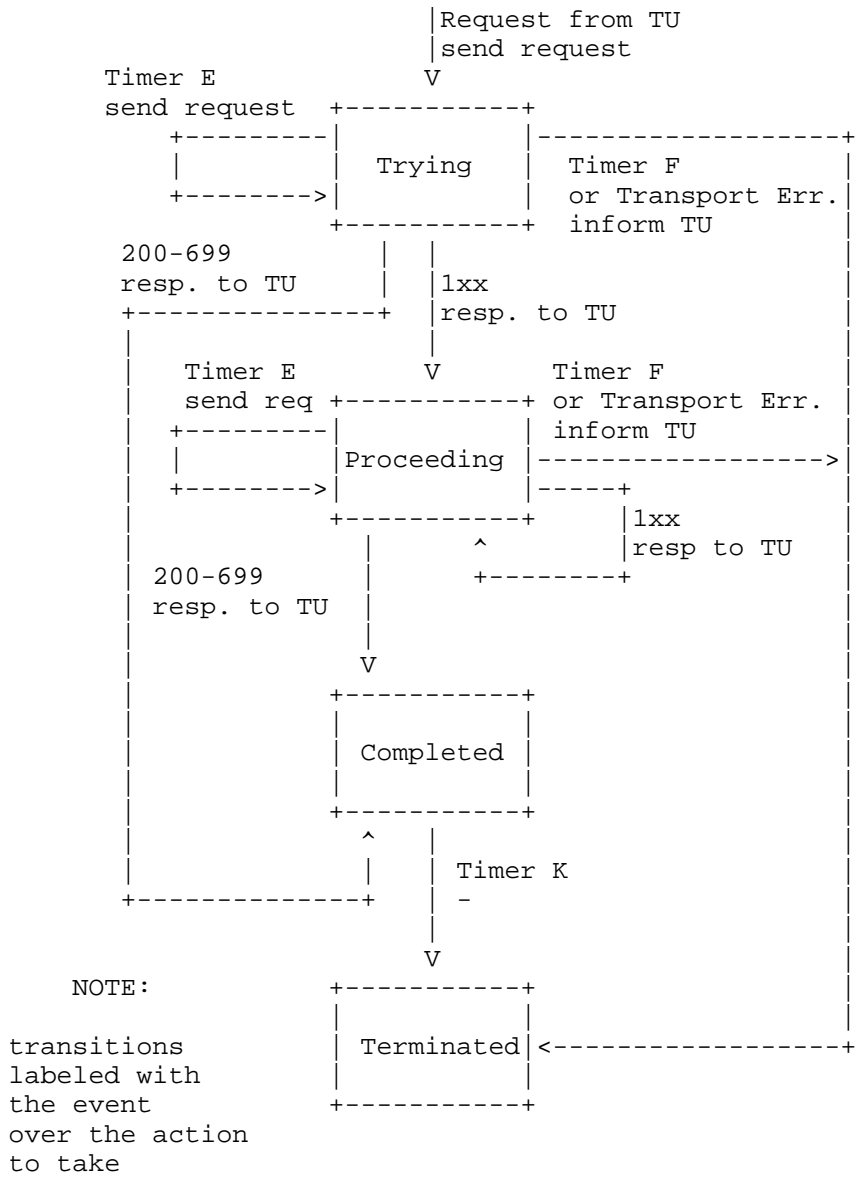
Request from TU
send request

Timer E
send request

Trying

Timer F
or Transport Err.
inform TU

200-699
resp. to TU

1xx
resp. to TU

Timer E
send req

Timer F
or Transport Err.
inform TU

Proceeding

1xx
resp to TU

200-699
resp. to TU

Completed

Timer K
-

NOTE:

transitions labeled with the event over the action to take

Terminated